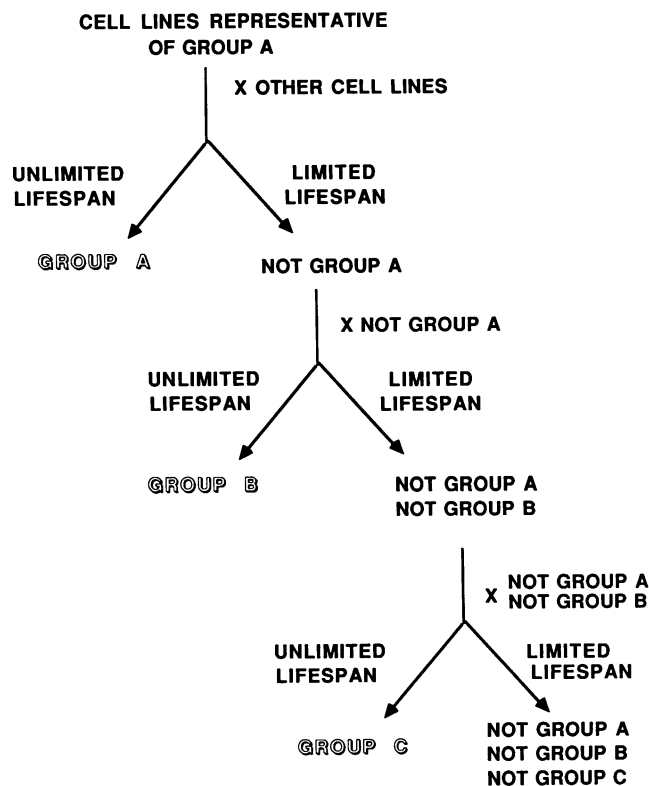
CELL LINES REPRESENTATIVE OF GROUP A

X OTHER CELL LINES

UNLIMITED LIFESPAN

LIMITED LIFESPAN

GROUP A

NOT GROUP A

X NOT GROUP A

UNLIMITED LIFESPAN

LIMITED LIFESPAN

GROUP B

NOT GROUP A
NOT GROUP B

X NOT GROUP A
NOT GROUP B

UNLIMITED LIFESPAN

LIMITED LIFESPAN

GROUP C

NOT GROUP A
NOT GROUP B
NOT GROUP C